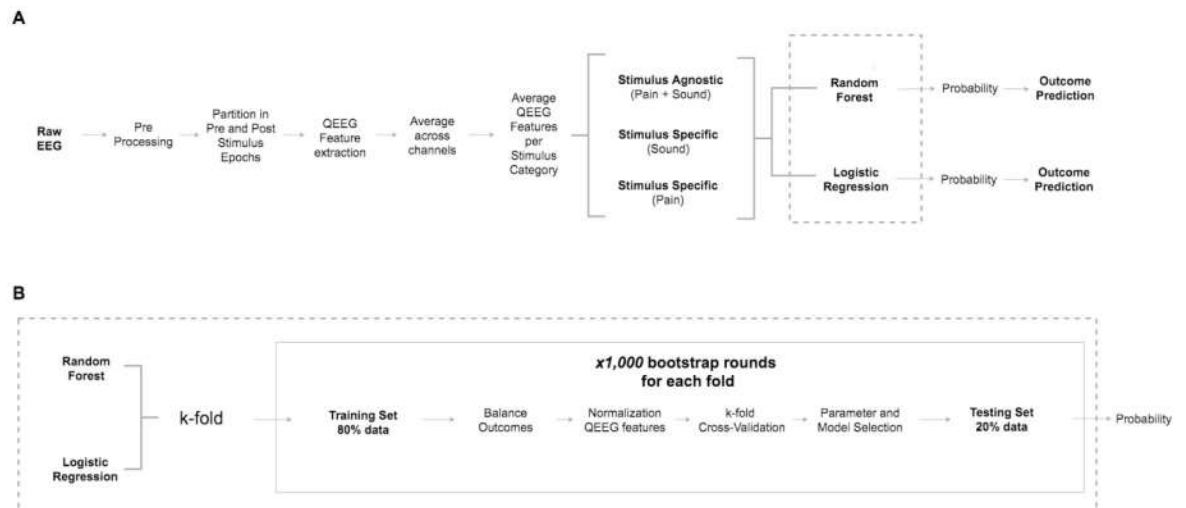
A

Raw EEG

Pre Processing

Partition in Pre and Post Stimulus Epochs

QEEG Feature extraction

Average across channels

Average QEEG Features per Stimulus Category

Stimulus Agnostic (Pain + Sound)

Stimulus Specific (Sound)

Stimulus Specific (Pain)

Random Forest

Probability

Outcome Prediction

Logistic Regression

Probability

Outcome Prediction

B

Random Forest

Logistic Regression

k-fold

*x1,000* bootstrap rounds for each fold

Training Set 80% data

Balance Outcomes

Normalization QEEG features

k-fold Cross-Validation

Parameter and Model Selection

Testing Set 20% data

Probability